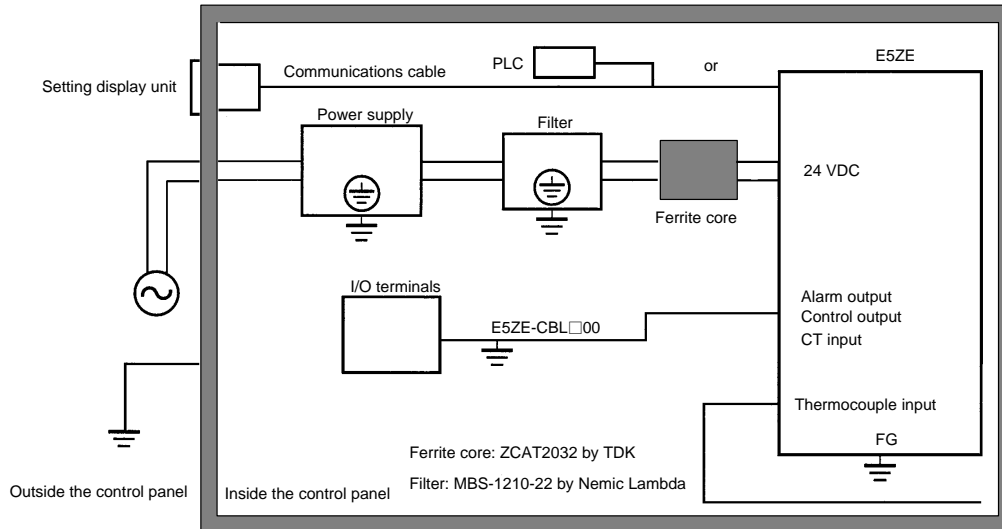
Setting display unit

Communications cable

PLC

or

E5ZE

Power supply

Filter

24 VDC

Ferrite core

I/O terminals

Alarm output
Control output
CT input

E5ZE-CBL□00

Thermocouple input

Ferrite core: ZCAT2032 by TDK

FG

Filter: MBS-1210-22 by Nemic Lambda

Outside the control panel

Inside the control panel